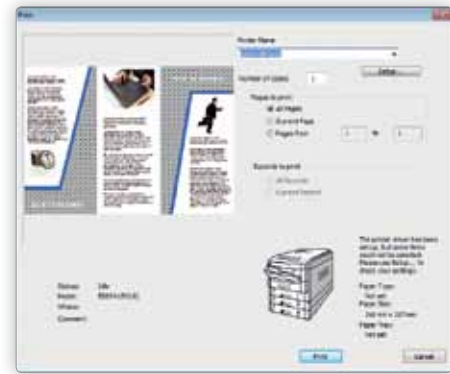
Print

Printer Name

Number of copies: 1

Setup...

Pages to print
All Pages
Current Page
Pages From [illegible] To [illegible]

Records to print
All Records
Current Record

Status: Idle
Model: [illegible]
Where:
Comment:

The printer driver has been set up, but some items could not be selected. Please use Setup... to check your settings.

Paper Type: Not set
Paper Size: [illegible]
Paper Tray: Not set

Print

Cancel